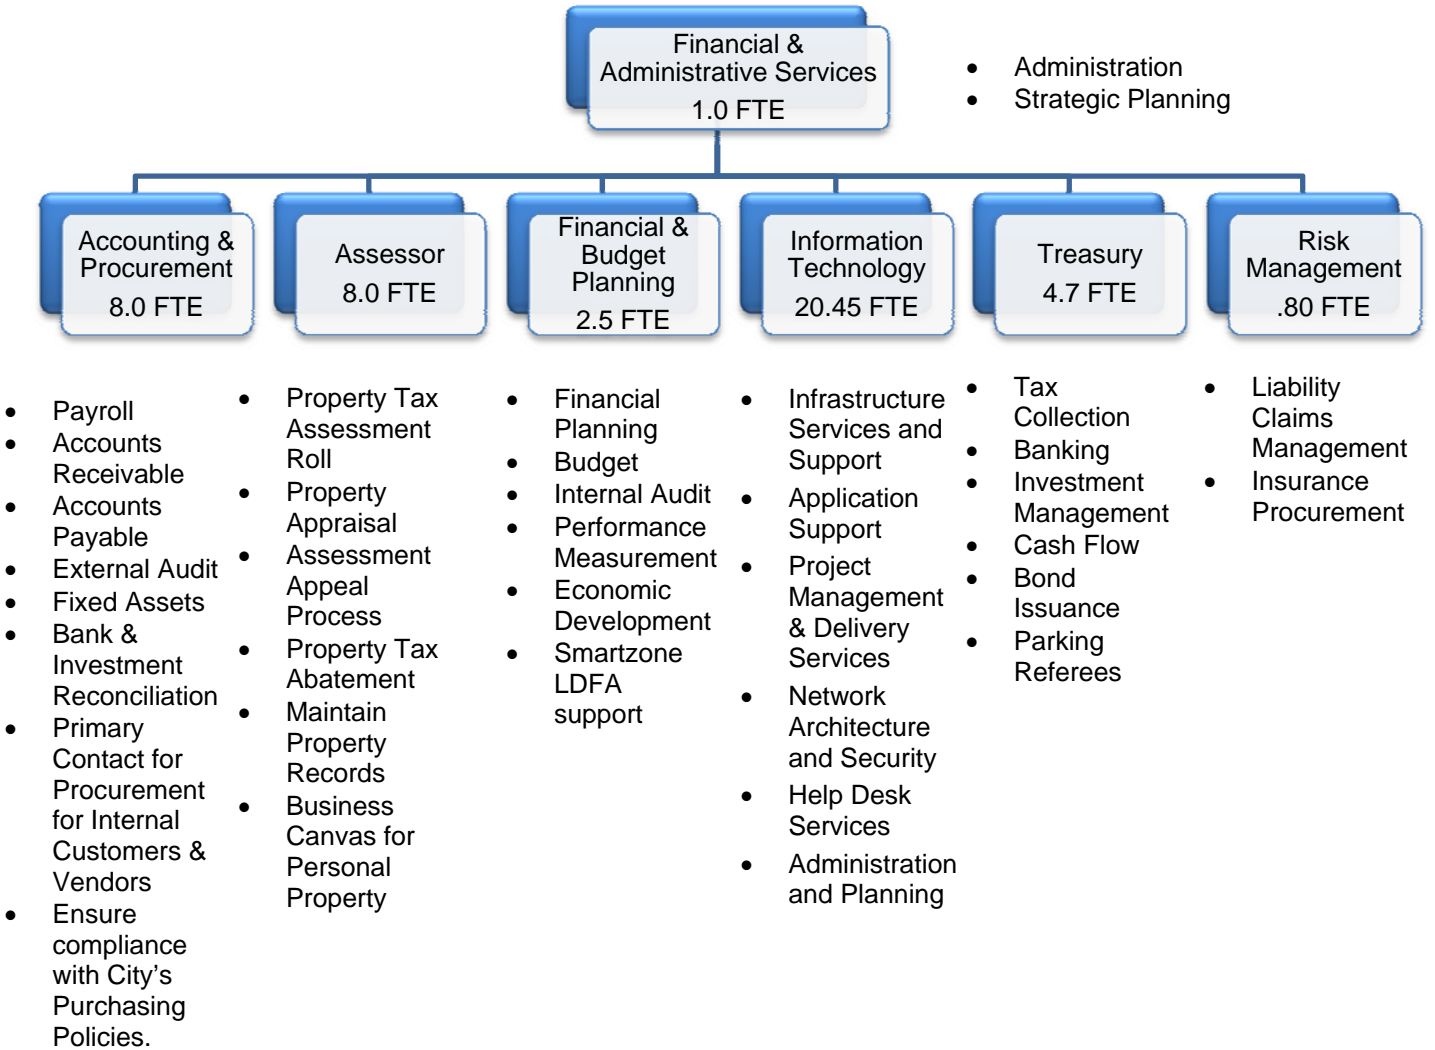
Financial & Administrative Services
1.0 FTE

- Administration
- Strategic Planning

Accounting & Procurement
8.0 FTE

Assessor
8.0 FTE

Financial & Budget Planning
2.5 FTE

Information Technology
20.45 FTE

Treasury
4.7 FTE

Risk Management
.80 FTE

- Payroll
- Accounts Receivable
- Accounts Payable
- External Audit
- Fixed Assets
- Bank & Investment Reconciliation
- Primary Contact for Procurement for Internal Customers & Vendors
- Ensure compliance with City's Purchasing Policies.

- Property Tax Assessment Roll
- Property Appraisal
- Assessment Appeal Process
- Property Tax Abatement
- Maintain Property Records
- Business Canvas for Personal Property

- Financial Planning
- Budget
- Internal Audit
- Performance Measurement
- Economic Development
- Smartzone LDFA support

- Infrastructure Services and Support
- Application Support
- Project Management & Delivery Services
- Network Architecture and Security
- Help Desk Services
- Administration and Planning

- Tax Collection
- Banking
- Investment Management
- Cash Flow
- Bond Issuance
- Parking Referees

- Liability Claims Management
- Insurance Procurement